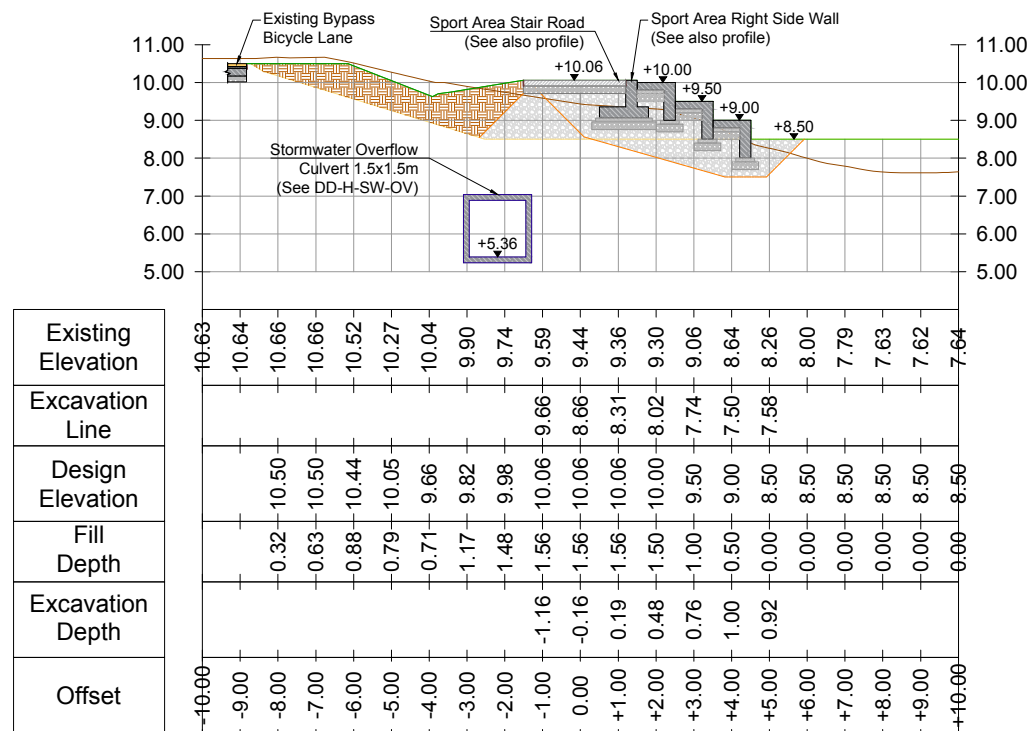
Existing Bypass Bicycle Lane

Sport Area Stair Road (See also profile)

Sport Area Right Side Wall (See also profile)

11.00
10.00
9.00
8.00
7.00
6.00
5.00

+10.06
+10.00
+9.50
+9.00
+8.50

Stormwater Overflow Culvert 1.5x1.5m (See DD-H-SW-OV)

+5.36

11.00
10.00
9.00
8.00
7.00
6.00
5.00

| | | | | | | | | | | | | | | | | | | | | | |
|---|---|---|---|---|---|---|---|---|---|---|---|---|---|---|---|---|---|---|---|---|---|
| Existing Elevation | 10.63 | 10.64 | 10.66 | 10.66 | 10.52 | 10.27 | 10.04 | 9.90 | 9.74 | 9.59 | 9.44 | 9.36 | 9.30 | 9.06 | 8.64 | 8.26 | 8.00 | 7.79 | 7.63 | 7.62 | 7.64 |
| Excavation Line | | | | | | | | | | 9.66 | 8.66 | 8.31 | 8.02 | 7.74 | 7.50 | 7.58 | | | | | |
| Design Elevation | | | 10.50 | 10.50 | 10.44 | 10.05 | 9.66 | 9.82 | 9.98 | 10.06 | 10.06 | 10.06 | 10.00 | 9.50 | 9.00 | 8.50 | 8.50 | 8.50 | 8.50 | 8.50 | 8.50 |
| Fill Depth | | | 0.32 | 0.63 | 0.88 | 0.79 | 0.71 | 1.17 | 1.48 | 1.56 | 1.56 | 1.56 | 1.50 | 1.00 | 0.50 | 0.00 | 0.00 | 0.00 | 0.00 | 0.00 | 0.00 |
| Excavation Depth | | | | | | | | | | -1.16 | -0.16 | 0.19 | 0.48 | 0.76 | 1.00 | 0.92 | | | | | |
| Offset | -10.00 | -9.00 | -8.00 | -7.00 | -6.00 | -5.00 | -4.00 | -3.00 | -2.00 | -1.00 | 0.00 | +1.00 | +2.00 | +3.00 | +4.00 | +5.00 | +6.00 | +7.00 | +8.00 | +9.00 | +10.00 |